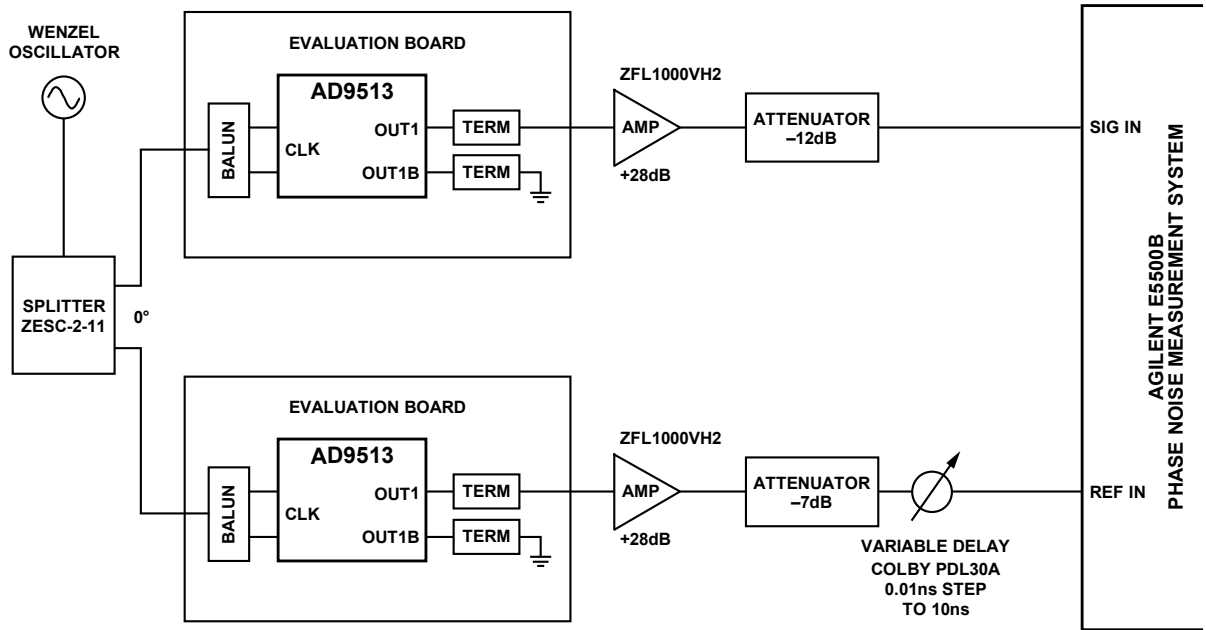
WENZEL OSCILLATOR

EVALUATION BOARD

AD9513

BALUN

CLK

OUT1

OUT1B

TERM

TERM

ZFL1000VH2

AMP

+28dB

ATTENUATOR
–12dB

SIG IN

SPLITTER
ZESC-2-11

0°

EVALUATION BOARD

AD9513

BALUN

CLK

OUT1

OUT1B

TERM

TERM

ZFL1000VH2

AMP

+28dB

ATTENUATOR
–7dB

VARIABLE DELAY
COLBY PDL30A
0.01ns STEP
TO 10ns

REF IN

AGILENT E5500B
PHASE NOISE MEASUREMENT SYSTEM